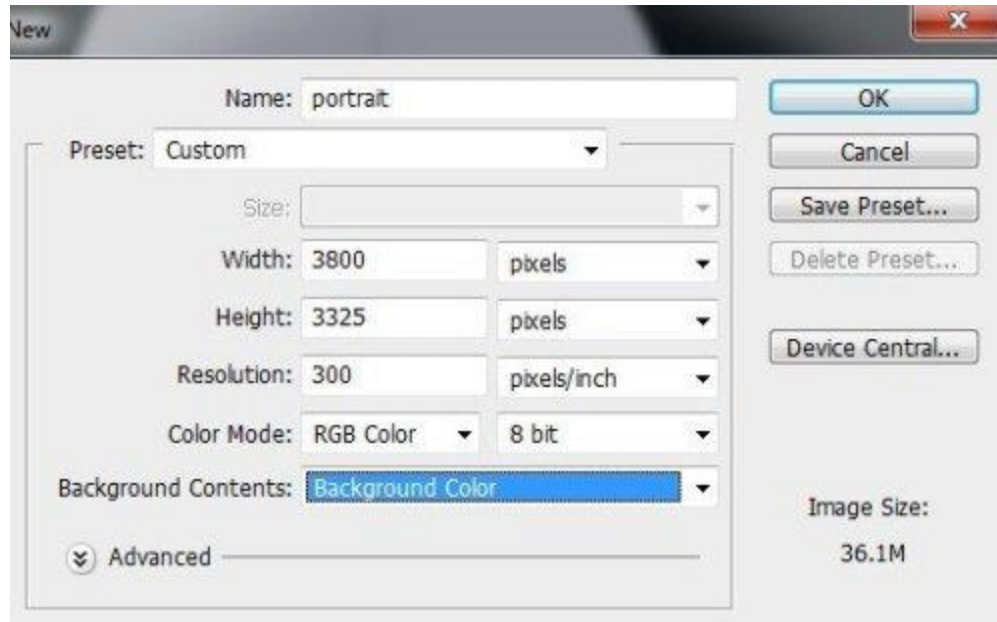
New

Name: portrait

Preset: Custom

Size:

Width: 3800 pixels

Height: 3325 pixels

Resolution: 300 pixels/inch

Color Mode: RGB Color 8 bit

Background Contents: Background Color

Advanced

OK

Cancel

Save Preset...

Delete Preset...

Device Central...

Image Size:

36.1M